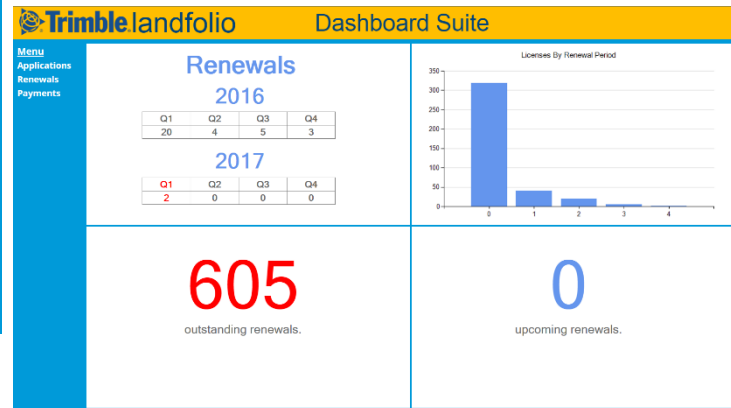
Trimble.landfolio Dashboard Suite

Menu
Applications
Renewals
Payments

Renewals

2016

| Q1 | Q2 | Q3 | Q4 |
|---|---|---|---|
| 20 | 4 | 5 | 3 |

2017

| Q1 | Q2 | Q3 | Q4 |
|---|---|---|---|
| 2 | 0 | 0 | 0 |

Licenses By Renewal Period

350
300
250
200
150
100
50
0

0 1 2 3 4

605
outstanding renewals.

0
upcoming renewals.